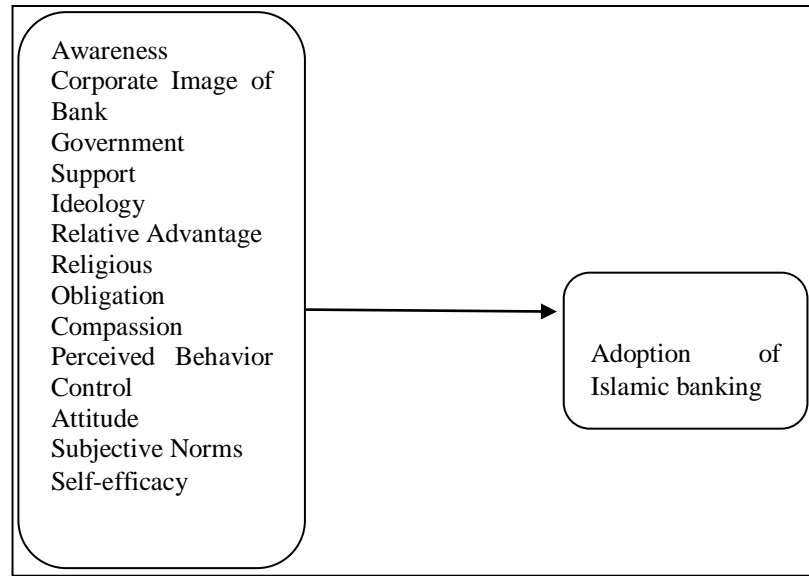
Awareness
Corporate Image of Bank
Government Support
Ideology
Relative Advantage
Religious Obligation
Compassion
Perceived Behavior Control
Attitude
Subjective Norms
Self-efficacy

Adoption of Islamic banking